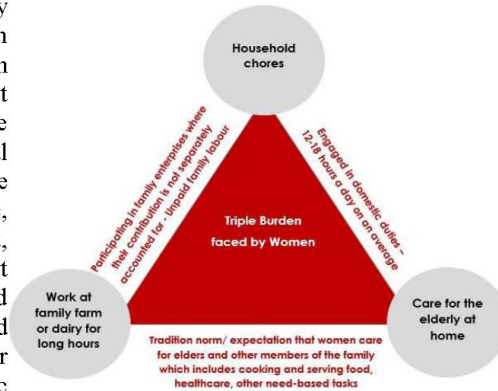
y
n
n
t
e
l
e
,
,
t
d
d
r
c

Household chores

Participating in family enterprises where their contribution is not separately accounted for - Unpaid family labour

Engaged in domestic duties - 12-18 hours a day on an average

Triple Burden faced by Women

Work at family farm or dairy for long hours

Care for the elderly at home

Tradition norm/ expectation that women care for elders and other members of the family which includes cooking and serving food, healthcare, other need-based tasks